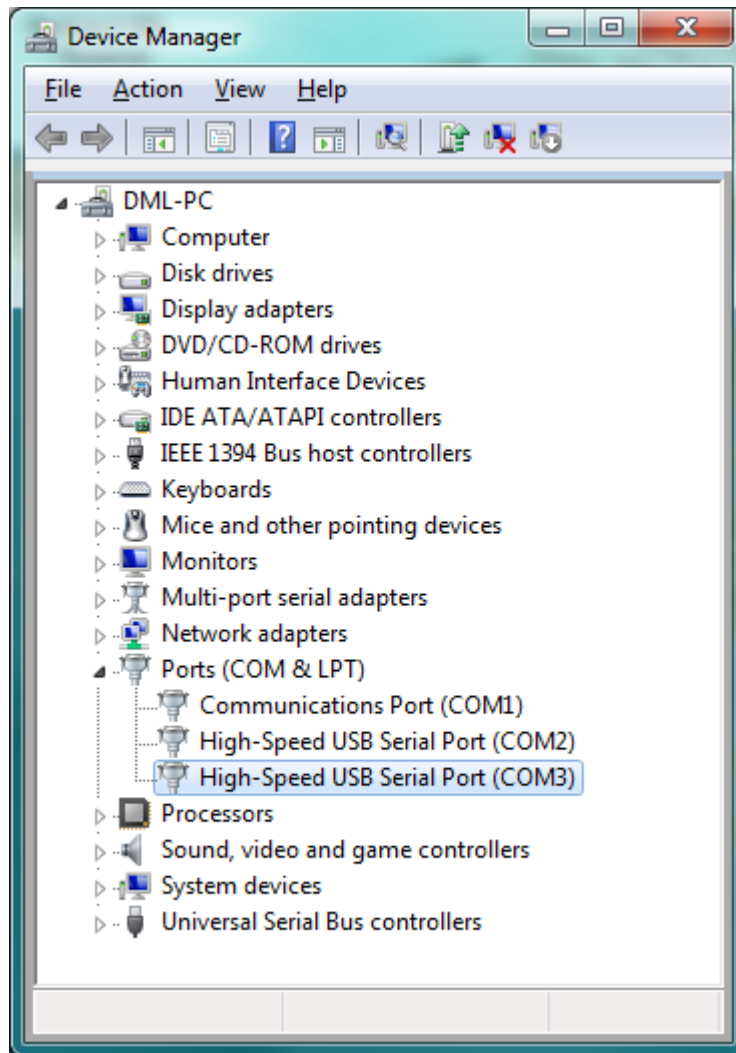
Device Manager

File Action View Help

DML-PC
Computer
Disk drives
Display adapters
DVD/CD-ROM drives
Human Interface Devices
IDE ATA/ATAPI controllers
IEEE 1394 Bus host controllers
Keyboards
Mice and other pointing devices
Monitors
Multi-port serial adapters
Network adapters
Ports (COM & LPT)
Communications Port (COM1)
High-Speed USB Serial Port (COM2)
High-Speed USB Serial Port (COM3)
Processors
Sound, video and game controllers
System devices
Universal Serial Bus controllers